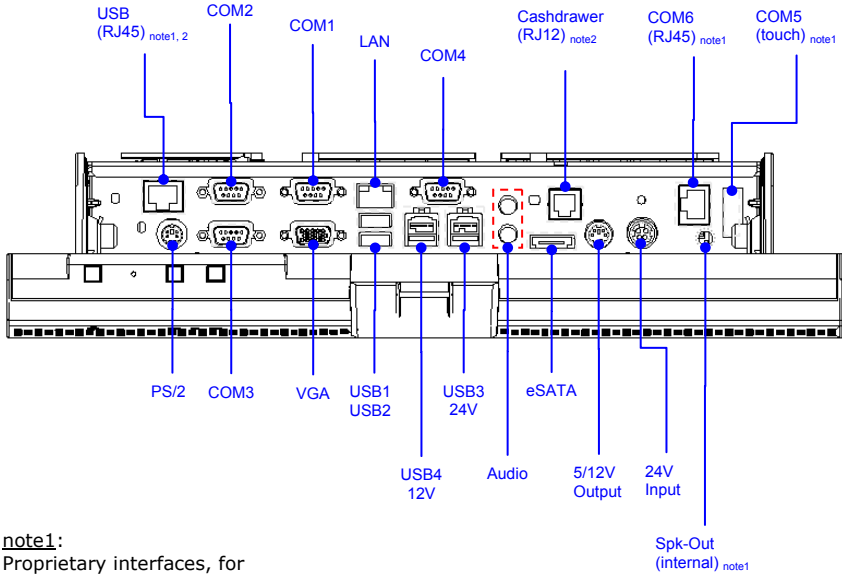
USB (RJ45) note1, 2
COM2
COM1
LAN
COM4
Cashdrawer (RJ12) note2
COM6 (RJ45) note1
COM5 (touch) note1

PS/2
COM3
VGA
USB1 USB2
USB3 24V
eSATA
USB4 12V
Audio
5/12V Output
24V Input
Spk-Out (internal) note1

note1:
Proprietary interfaces, for